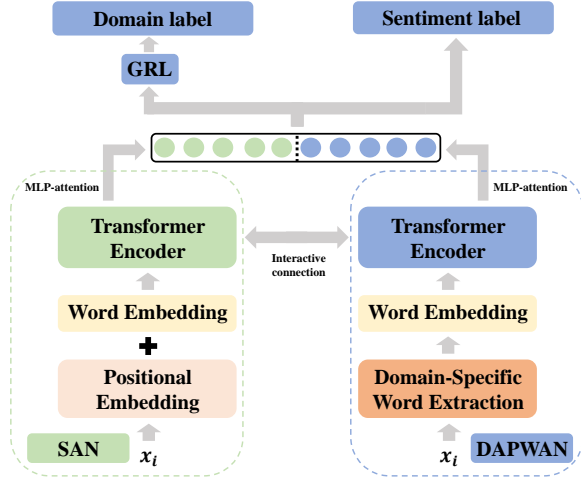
Domain label

Sentiment label

GRL

MLP-attention

Transformer Encoder

Word Embedding

+

Positional Embedding

SAN

$x_i$

Interactive connection

MLP-attention

Transformer Encoder

Word Embedding

Domain-Specific Word Extraction

$x_i$

DAPWAN